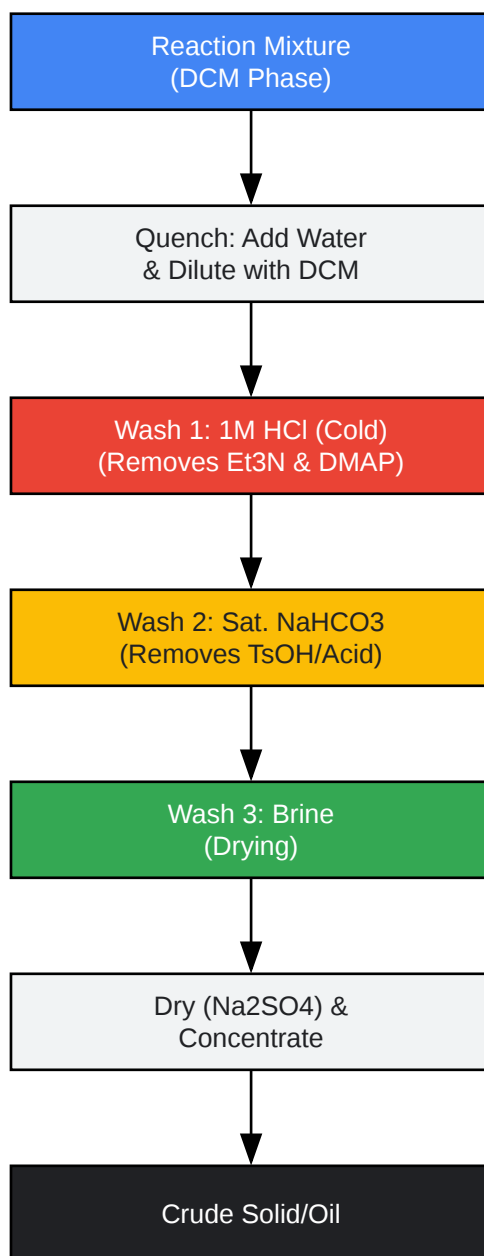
Reaction Mixture
(DCM Phase)

Quench: Add Water
& Dilute with DCM

Wash 1: 1M HCl (Cold)
(Removes Et3N & DMAP)

Wash 2: Sat. NaHCO3
(Removes TsOH/Acid)

Wash 3: Brine
(Drying)

Dry (Na2SO4) &
Concentrate

Crude Solid/Oil